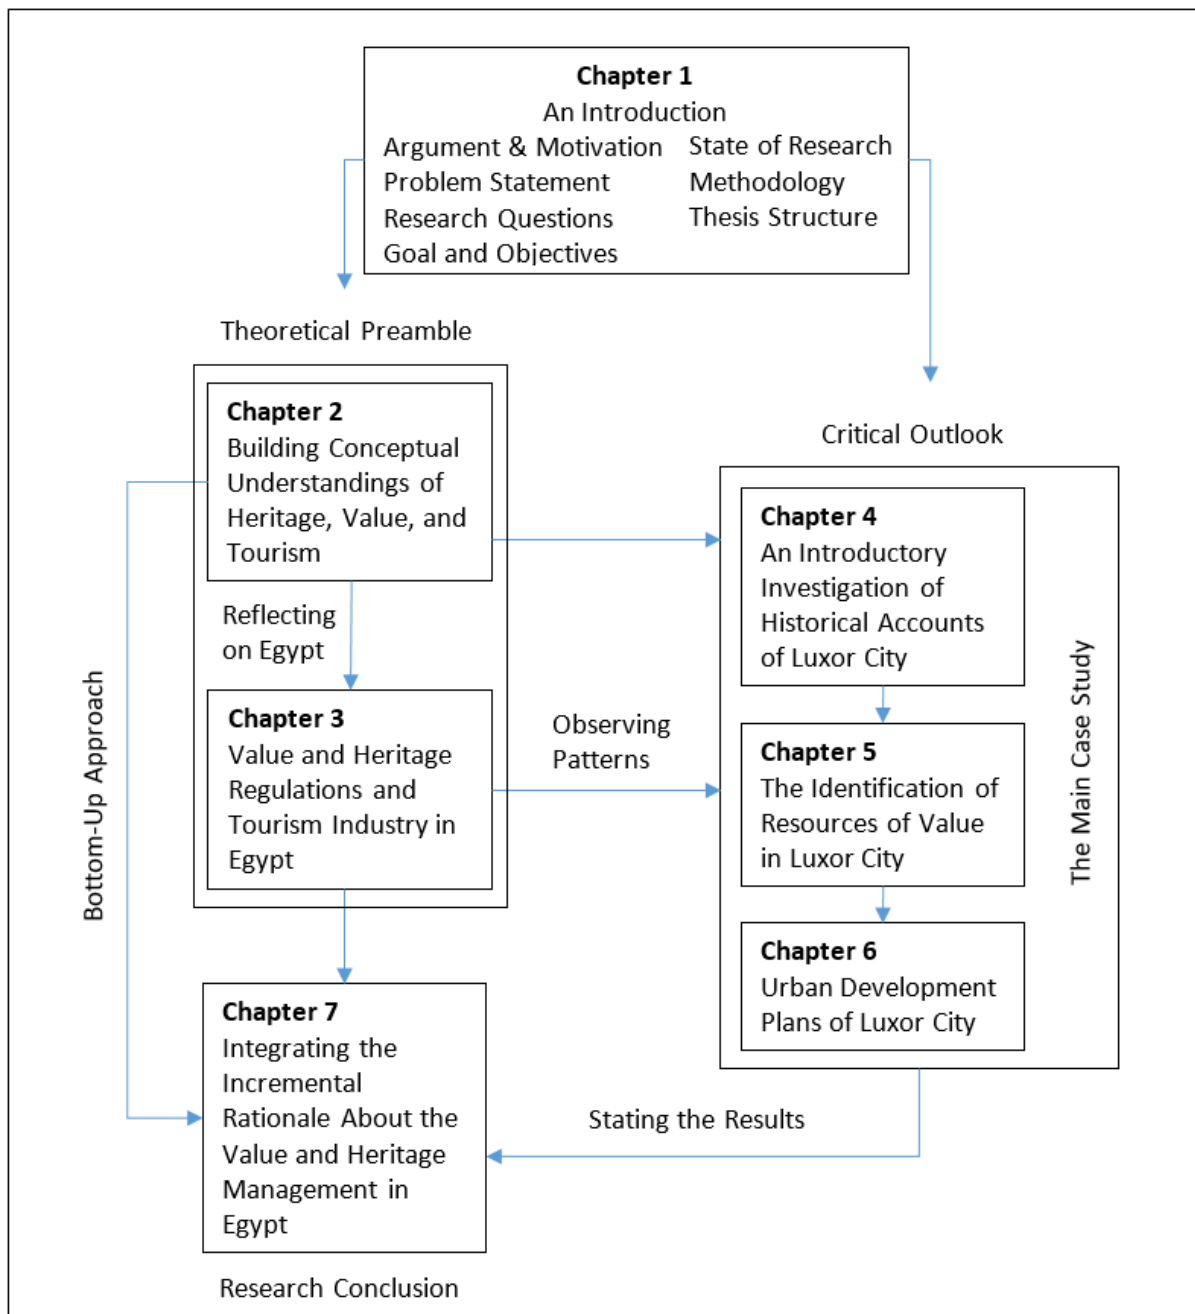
Chapter 1
An Introduction
Argument & Motivation
Problem Statement
Research Questions
Goal and Objectives
State of Research
Methodology
Thesis Structure

Theoretical Preamble

Critical Outlook

Chapter 2
Building Conceptual Understandings of Heritage, Value, and Tourism

Reflecting on Egypt

Chapter 3
Value and Heritage Regulations and Tourism Industry in Egypt

Observing Patterns

Chapter 4
An Introductory Investigation of Historical Accounts of Luxor City

Chapter 5
The Identification of Resources of Value in Luxor City

Chapter 6
Urban Development Plans of Luxor City

The Main Case Study

Bottom-Up Approach

Chapter 7
Integrating the Incremental Rationale About the Value and Heritage Management in Egypt

Stating the Results

Research Conclusion